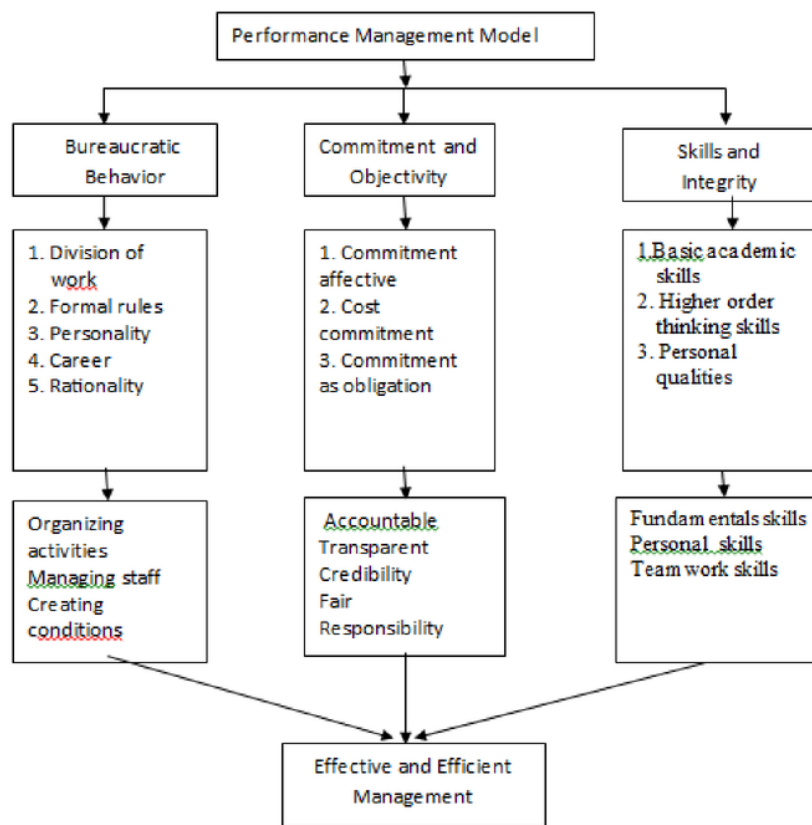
Performance Management Model

Bureaucratic Behavior

1. Division of work
2. Formal rules
3. Personality
4. Career
5. Rationality

Organizing activities
Managing staff
Creating conditions

Commitment and Objectivity

1. Commitment affective
2. Cost commitment
3. Commitment as obligation

Accountable
Transparent
Credibility
Fair
Responsibility

Skills and Integrity

1.Basic academic skills
2. Higher order thinking skills
3. Personal qualities

Fundam entals skills
Personal skills
Team work skills

Effective and Efficient Management